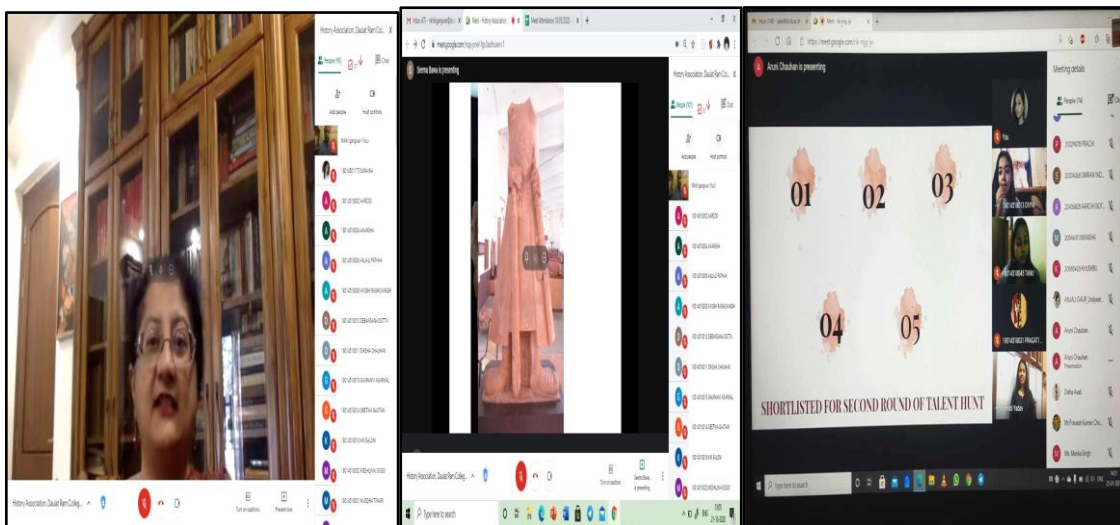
History Association, Daulat Ram Co...

People (46)

Chat

Add people

Host controls

History Association, Daulat Ram Colleg...

Turn on captions

Present now

Meet - History Association

Meet Attendance

meet.google.com

Seema Bawa is presenting

History Association, Daulat Ram Co...

People (101)

Chat

Add people

Host controls

History Association, Daulat Ram Colleg...

Turn on captions

Seema Bawa is presenting

Type here to search

meet.google.com

Aruni Chauhan is presenting

01

02

03

04

05

SHORTLISTED FOR SECOND ROUND OF TALENT HUNT

Meeting details

People (14)

You

Aruni Chauhan

Aruni Chauhan Presentation

Ms. Monika Singh

Type here to search